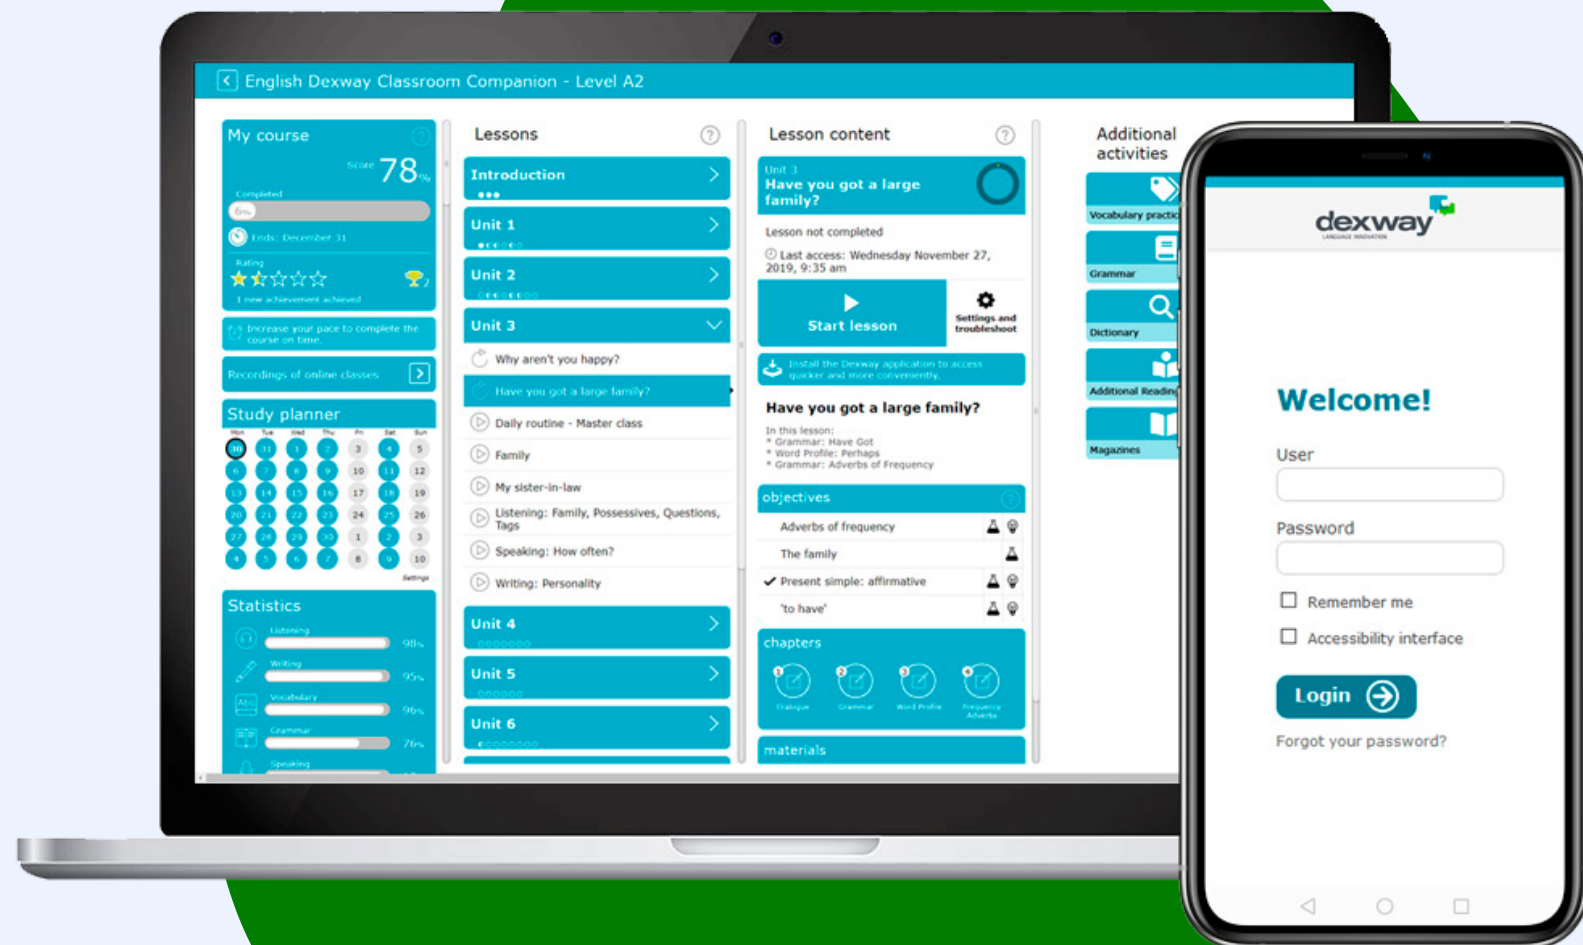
English Dexway Classroom Companion - Level A2

My course
Score 78%
Completed
0%
Ends: December 31
Rating
1 new achievement achieved
Increase your pace to complete the course on time.
Recordings of online classes

Study planner
Mon Tue Wed Thu Fri Sat Sun
30 31 1 2 3 4 5
6 7 8 9 10 11 12
13 14 15 16 17 18 19
20 21 22 23 24 25 26
27 28 29 30 1 2 3
4 5 6 7 8 9 10
Settings

Statistics
Listening 98%
Writing 95%
Vocabulary 96%
Grammar 76%
Speaking

Lessons
Introduction
Unit 1
Unit 2
Unit 3
Why aren't you happy?
Have you got a large family?
Daily routine - Master class
Family
My sister-in-law
Listening: Family, Possessives, Questions, Tags
Speaking: How often?
Writing: Personality
Unit 4
Unit 5
Unit 6

Lesson content
Unit 3
Have you got a large family?
Lesson not completed
Last access: Wednesday November 27, 2019, 9:35 am
Start lesson
Settings and troubleshoot
Install the Dexway application to access quicker and more conveniently.
Have you got a large family?
In this lesson:
* Grammar: Have Got
* Word Profile: Perhaps
* Grammar: Adverbs of Frequency
objectives
Adverbs of frequency
The family
Present simple: affirmative
'to have'
chapters
Dialogue Grammar Word Profile Frequency Adverbs
materials

Additional activities
Vocabulary practic
Grammar
Dictionary
Additional Readin
Magazines

dexway
LANGUAGE INNOVATION
Welcome!
User
Password
Remember me
Accessibility interface
Login
Forgot your password?